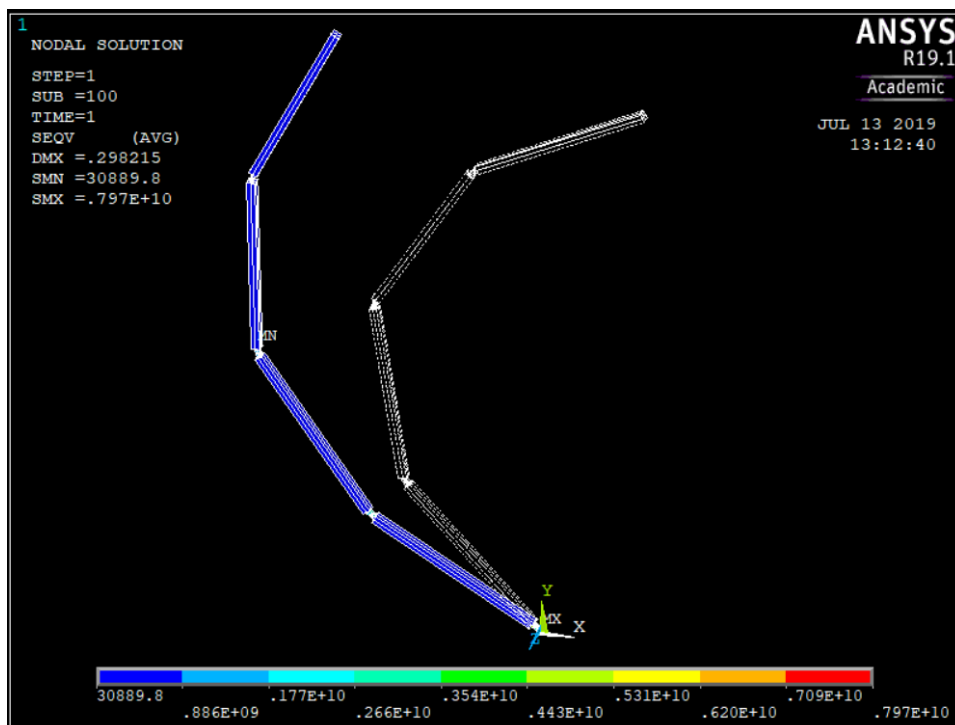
1
NODAL SOLUTION

STEP=1
SUB =100
TIME=1
SEQV (AVG)
DMX =.298215
SMN =30889.8
SMX =.797E+10

ANSYS
R19.1
Academic

JUL 13 2019
13:12:40

MN

Y
MX X
Z

30889.8
.886E+09
.177E+10
.266E+10
.354E+10
.443E+10
.531E+10
.620E+10
.709E+10
.797E+10